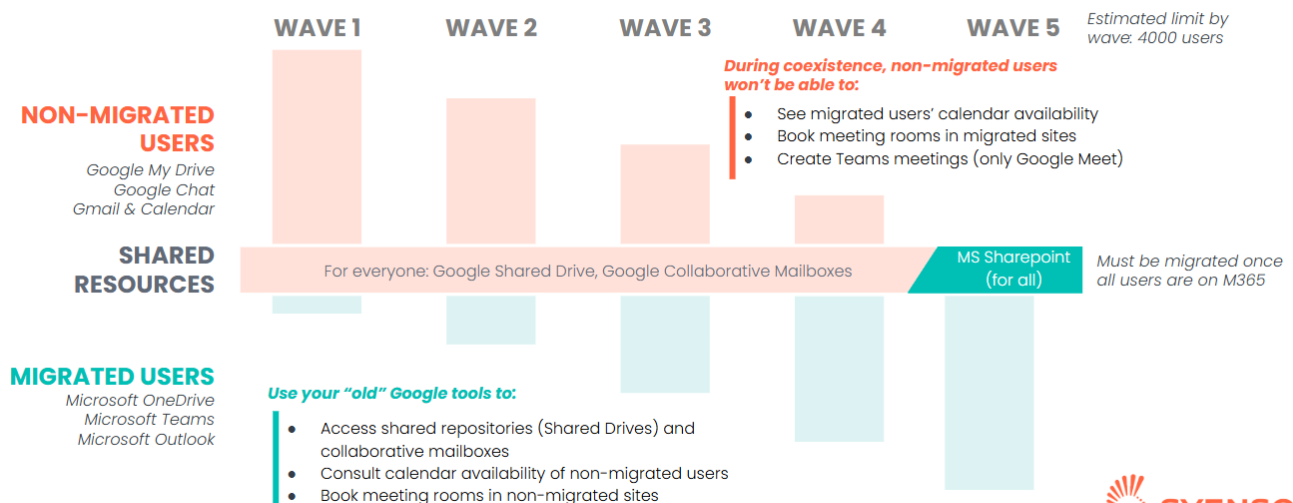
WAVE 1 WAVE 2 WAVE 3 WAVE 4 WAVE 5

Estimated limit by wave: 4000 users

During coexistence, non-migrated users won't be able to:

- See migrated users' calendar availability
- Book meeting rooms in migrated sites
- Create Teams meetings (only Google Meet)

NON-MIGRATED USERS
Google My Drive
Google Chat
Gmail & Calendar

SHARED RESOURCES

For everyone: Google Shared Drive, Google Collaborative Mailboxes

MS Sharepoint (for all)

Must be migrated once all users are on M365

MIGRATED USERS
Microsoft OneDrive
Microsoft Teams
Microsoft Outlook

Use your "old" Google tools to:

- Access shared repositories (Shared Drives) and collaborative mailboxes
- Consult calendar availability of non-migrated users
- Book meeting rooms in non-migrated sites

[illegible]